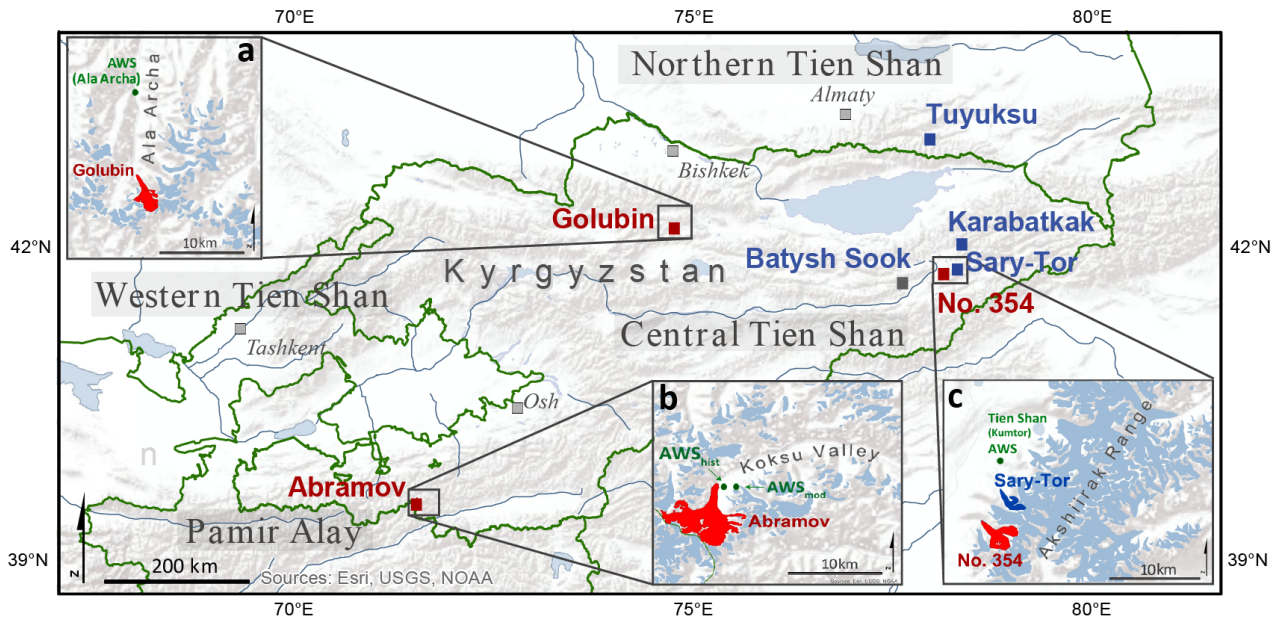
70°E
75°E
80°E
42°N
42°N
39°N
39°N
70°E
75°E
80°E

a
AWS (Ala Archa)
Ala Archa
Golubin
10km
N

Northern Tien Shan
Almaty
Tuyuksu
Bishkek
Golubin
Karabatkak
Batysh Sook
Sary-Tor
No. 354
Kyrgyzstan
Western Tien Shan
Tashkent
Central Tien Shan
Osh
n
Abramov
Pamir Alay
N
200 km
Sources: Esri, USGS, NOAA

b
$AWS_{hist}$
Koksu Valley
$AWS_{mod}$
Abramov
10km
Sources: Esri, USGS, NOAA
N

c
Tien Shan (Kumtor) AWS
Akshiirak Range
Sary-Tor
No. 354
10km
N